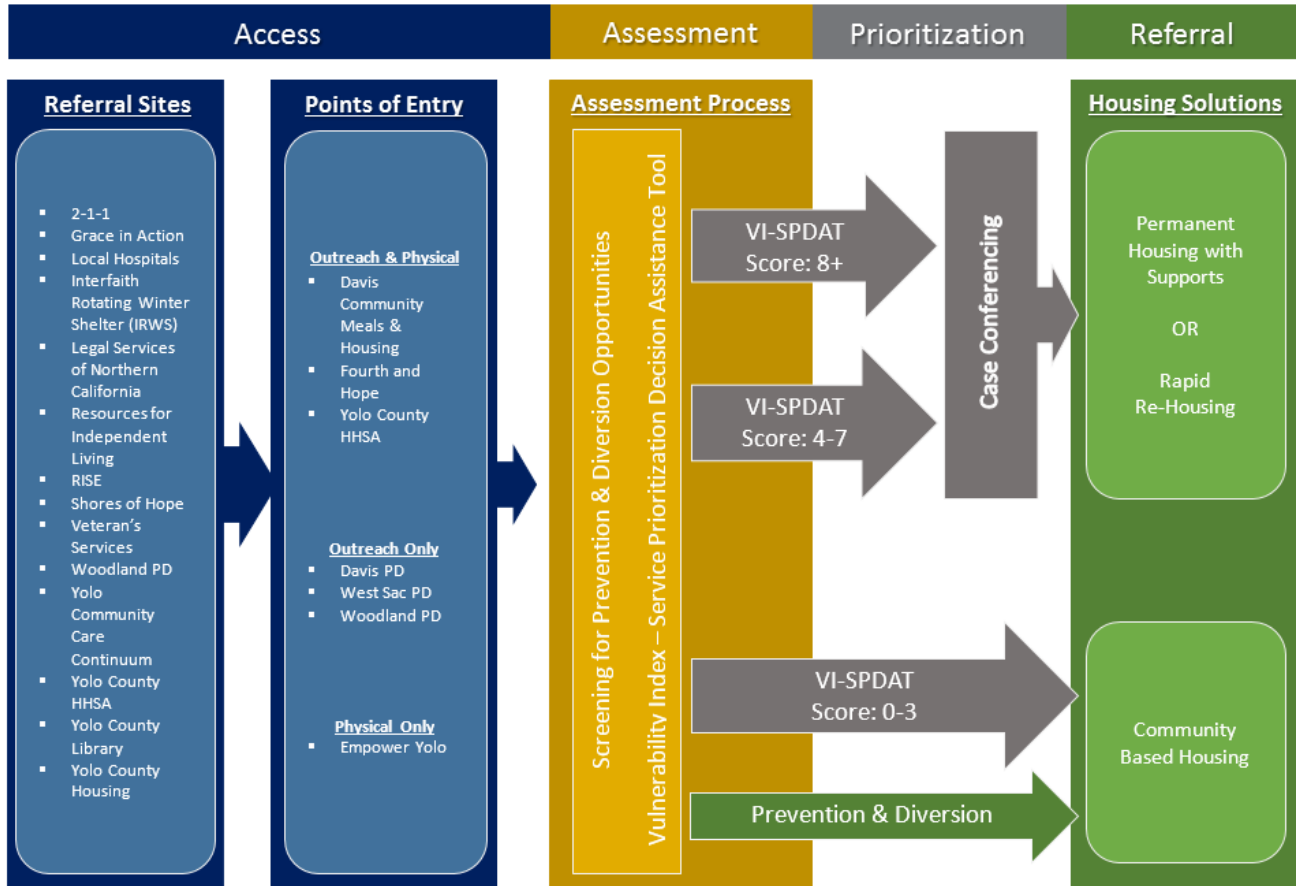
Access

Assessment

Prioritization

Referral

Referral Sites

- 2-1-1
- Grace in Action
- Local Hospitals
- Interfaith Rotating Winter Shelter (IRWS)
- Legal Services of Northern California
- Resources for Independent Living
- RISE
- Shores of Hope
- Veteran's Services
- Woodland PD
- Yolo Community Care Continuum
- Yolo County HHSA
- Yolo County Library
- Yolo County Housing

Points of Entry

Outreach & Physical
- Davis Community Meals & Housing
- Fourth and Hope
- Yolo County HHSA

Outreach Only
- Davis PD
- West Sac PD
- Woodland PD

Physical Only
- Empower Yolo

Assessment Process

Screening for Prevention & Diversion Opportunities

Vulnerability Index – Service Prioritization Decision Assistance Tool

VI-SPDAT Score: 8+

VI-SPDAT Score: 4-7

VI-SPDAT Score: 0-3

Prevention & Diversion

Case Conferencing

Housing Solutions

Permanent Housing with Supports

OR

Rapid Re-Housing

Community Based Housing